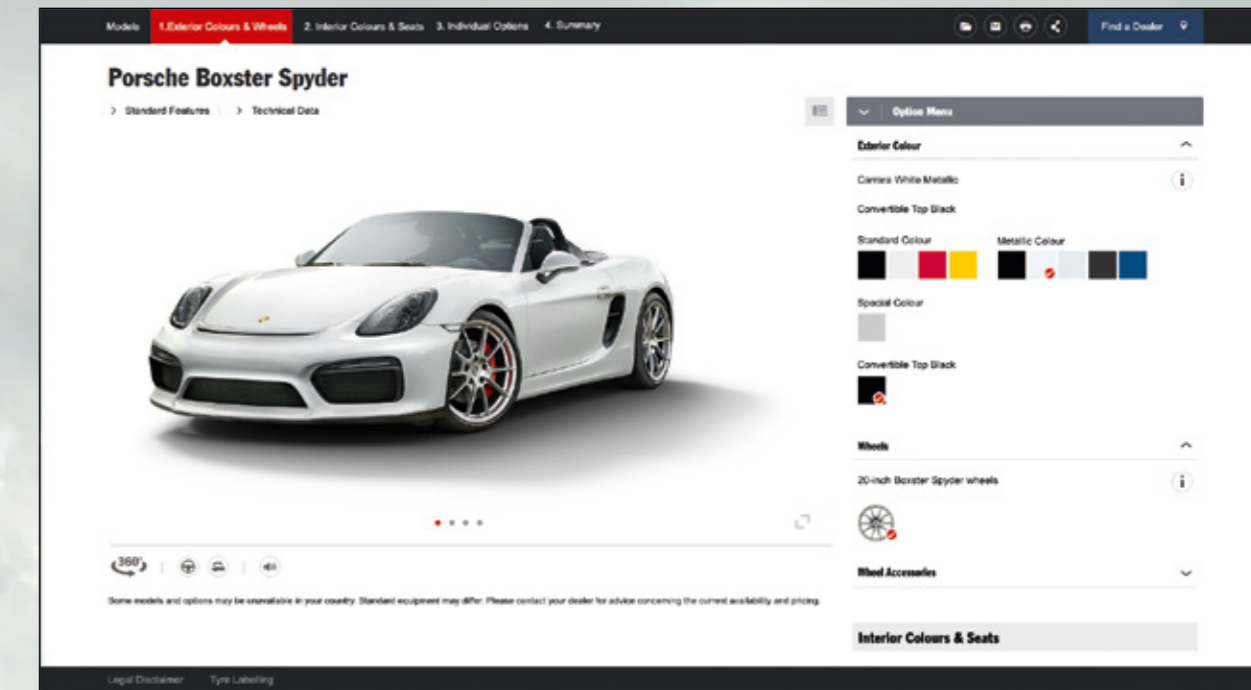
Models 1.Exterior Colours & Wheels 2. Interior Colours & Seats 3. Individual Options 4. Summary

Find a Dealer

Porsche Boxster Spyder

> Standard Features > Technical Data

Option Menu

Exterior Colour

Carrara White Metallic

Convertible Top Black

Standard Colour

Metallic Colour

Special Colour

Convertible Top Black

Wheels

20-inch Boxster Spyder wheels

Wheel Accessories

Interior Colours & Seats

360°

Some models and options may be unavailable in your country. Standard equipment may differ. Please contact your dealer for advice concerning the current availability and pricing.

Legal Disclaimer Tyre Labelling